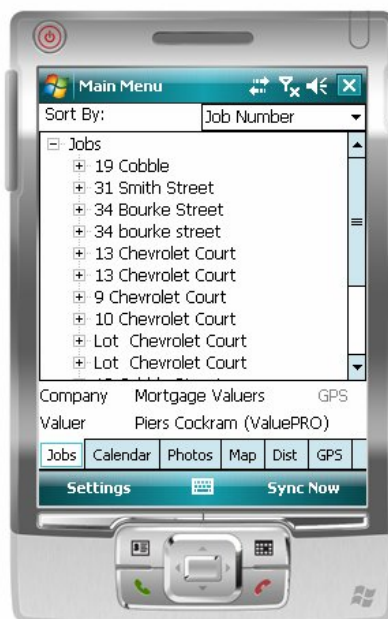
Main Menu

Sort By: Job Number

Jobs
19 Cobble
31 Smith Street
34 Bourke Street
34 bourke street
13 Chevrolet Court
13 Chevrolet Court
9 Chevrolet Court
10 Chevrolet Court
Lot Chevrolet Court
Lot Chevrolet Court
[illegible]

Company Mortgage Valuers GPS
Valuer Piers Cockram (ValuePRO)

Jobs | Calendar | Photos | Map | Dist | GPS

Settings Sync Now